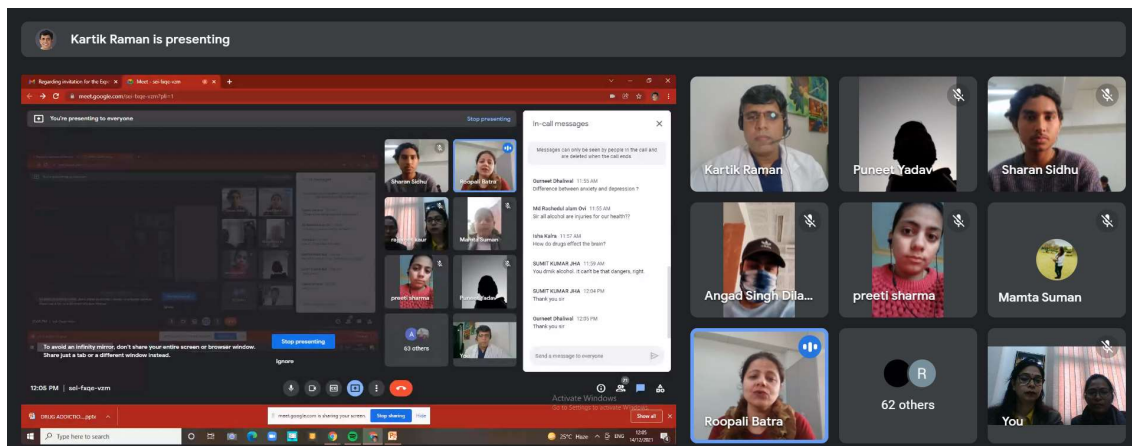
Kartik Raman is presenting

Regarding invitation for the Expe
Meet - sei-fxqe-vzm
meet.google.com/sei-fxqe-vzm?pli=1

You're presenting to everyone
Stop presenting

Sharan Sidhu
Roopali Batra
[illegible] Kaur
Mamta Suman
preeti sharma
Puneet Yadav
63 others
Kartik

To avoid an infinity mirror, don't share your entire screen or browser window. Share just a tab or a different window instead.
Stop presenting
Ignore

In-call messages
Messages can only be seen by people in the call and are deleted when the call ends

Gurneet Dhaliwal 11:55 AM
Difference between anxiety and depression ?

Md Rashedul alam Ovi 11:55 AM
Sir all alcohol are injuries for our health??

Isha Kalra 11:57 AM
How do drugs effect the brain?

SUMIT KUMAR JHA 11:59 AM
You drink alcohol, it can't be that dangers, right

SUMIT KUMAR JHA 12:04 PM
Thank you sir

Gurneet Dhaliwal 12:05 PM
Thank you sir

Send a message to everyone

12:05 PM | sei-fxqe-vzm

Activate Windows
Go to Settings to activate Windows.

DRUG ADDICTIO....pptx
meet.google.com is sharing your screen.
Stop sharing
Hide
Show all

Type here to search
25°C Haze ENG 12:05 14/12/2021

Kartik Raman
Puneet Yadav
Sharan Sidhu
Angad Singh Dila...
preeti sharma
Mamta Suman
Roopali Batra
R
62 others
You